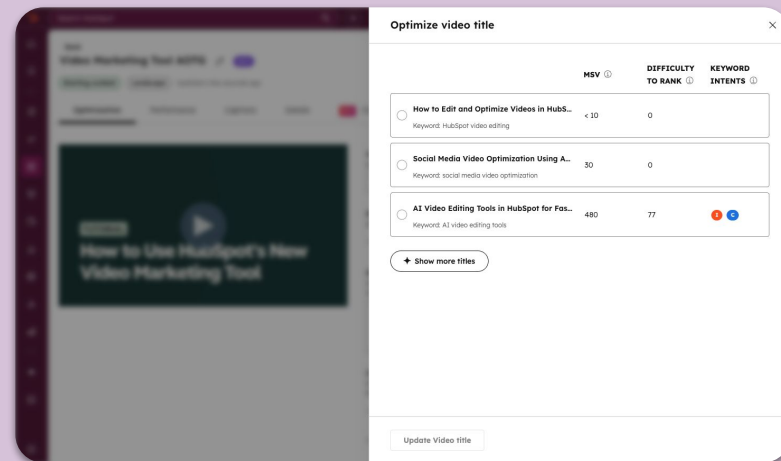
Optimize video title

|  | MSV ⓘ | DIFFICULTY TO RANK ⓘ | KEYWORD INTENTS ⓘ |
|---|---|---|---|
| How to Edit and Optimize Videos in HubS... Keyword: HubSpot video editing | < 10 | 0 |  |
| Social Media Video Optimization Using A... Keyword: social media video optimization | 30 | 0 |  |
| AI Video Editing Tools in HubSpot for Fas... Keyword: AI video editing tools | 480 | 77 | I C |

+ Show more titles

Update Video title

How to Use HubSpot's New Video Marketing Tool